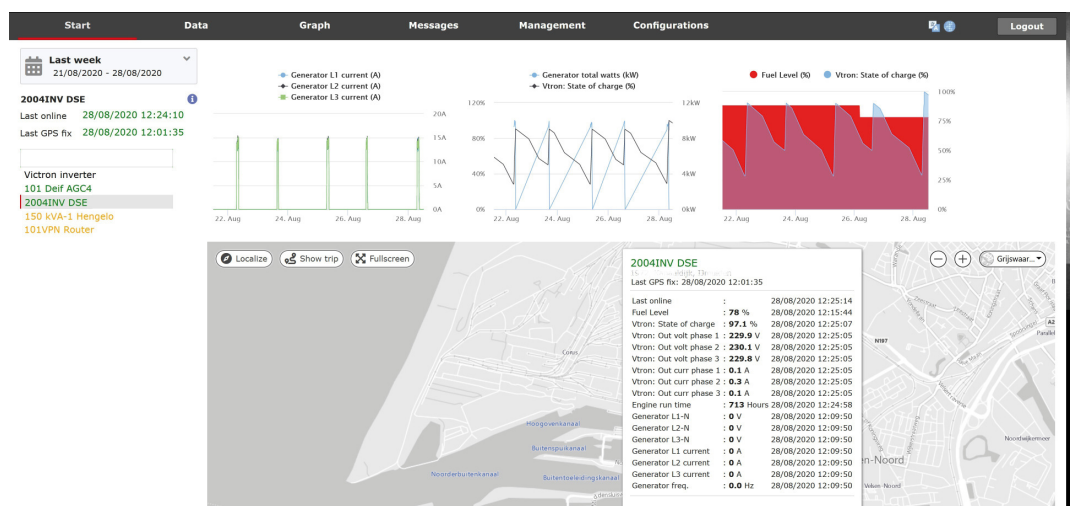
Start Data Graph Messages Management Configurations Logout

Last week
21/08/2020 - 28/08/2020

2004INV DSE
Last online 28/08/2020 12:24:10
Last GPS fix 28/08/2020 12:01:35

Victron inverter
101 Deif AGC4
2004INV DSE
150 kVA-1 Hengelo
101VPN Router

Generator L1 current (A)
Generator L2 current (A)
Generator L3 current (A)
20A
15A
10A
5A
0A
22. Aug 24. Aug 26. Aug 28. Aug

Generator total watts (kW)
Vtron: State of charge (%)
120% 80% 40% 0%
12kW 8kW 4kW 0kW
22. Aug 24. Aug 26. Aug 28. Aug

Fuel Level (%) Vtron: State of charge (%)
100% 75% 50% 25% 0%
22. Aug 24. Aug 26. Aug 28. Aug

Localize Show trip Fullscreen
Grijswaar...

2004INV DSE
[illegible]
Last GPS fix: 28/08/2020 12:01:35

| | | |
|---|---|---|
| Last online | : | 28/08/2020 12:25:14 |
| Fuel Level | : 78 % | 28/08/2020 12:15:44 |
| Vtron: State of charge | : 97.1 % | 28/08/2020 12:25:07 |
| Vtron: Out volt phase 1 | : 229.9 V | 28/08/2020 12:25:05 |
| Vtron: Out volt phase 2 | : 230.1 V | 28/08/2020 12:25:05 |
| Vtron: Out volt phase 3 | : 229.8 V | 28/08/2020 12:25:05 |
| Vtron: Out curr phase 1 | : 0.1 A | 28/08/2020 12:25:05 |
| Vtron: Out curr phase 2 | : 0.3 A | 28/08/2020 12:25:05 |
| Vtron: Out curr phase 3 | : 0.1 A | 28/08/2020 12:25:05 |
| Engine run time | : 713 Hours | 28/08/2020 12:24:58 |
| Generator L1-N | : 0 V | 28/08/2020 12:09:50 |
| Generator L2-N | : 0 V | 28/08/2020 12:09:50 |
| Generator L3-N | : 0 V | 28/08/2020 12:09:50 |
| Generator L1 current | : 0 A | 28/08/2020 12:09:50 |
| Generator L2 current | : 0 A | 28/08/2020 12:09:50 |
| Generator L3 current | : 0 A | 28/08/2020 12:09:50 |
| Generator freq. | : 0.0 Hz | 28/08/2020 12:09:50 |

Hoogovenkanaal
Buitenspuikanaal
Noorderbuitenkanaal
Buitentoeleidingskanaal
N197
en-Noord
Velsen-Noord
Noordwijkermeer
A2